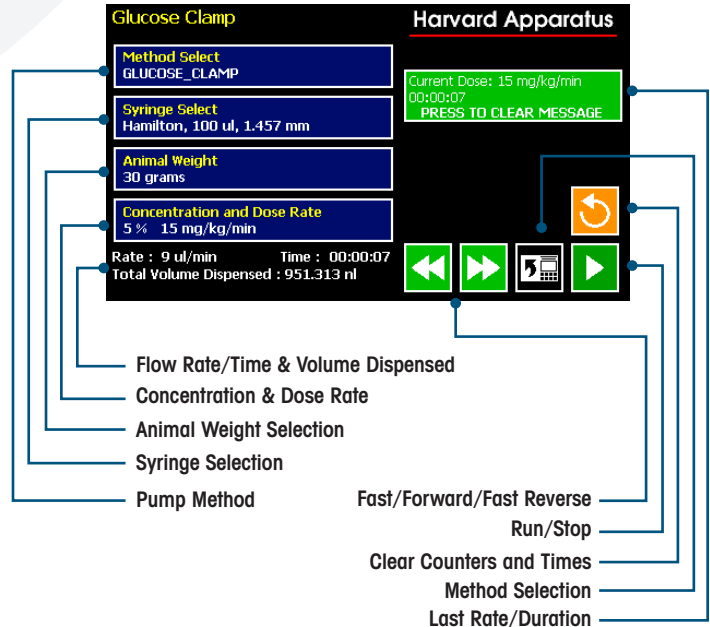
Glucose Clamp

Harvard Apparatus

Method Select
GLUCOSE_CLAMP

Syringe Select
Hamilton, 100 ul, 1.457 mm

Animal Weight
30 grams

Concentration and Dose Rate
5 % 15 mg/kg/min

Rate : 9 ul/min Time : 00:00:07
Total Volume Dispensed : 951.313 nl

Current Dose: 15 mg/kg/min
00:00:07
PRESS TO CLEAR MESSAGE

Flow Rate/Time & Volume Dispensed

Concentration & Dose Rate

Animal Weight Selection

Syringe Selection

Pump Method

Fast/Forward/Fast Reverse

Run/Stop

Clear Counters and Times

Method Selection

Last Rate/Duration